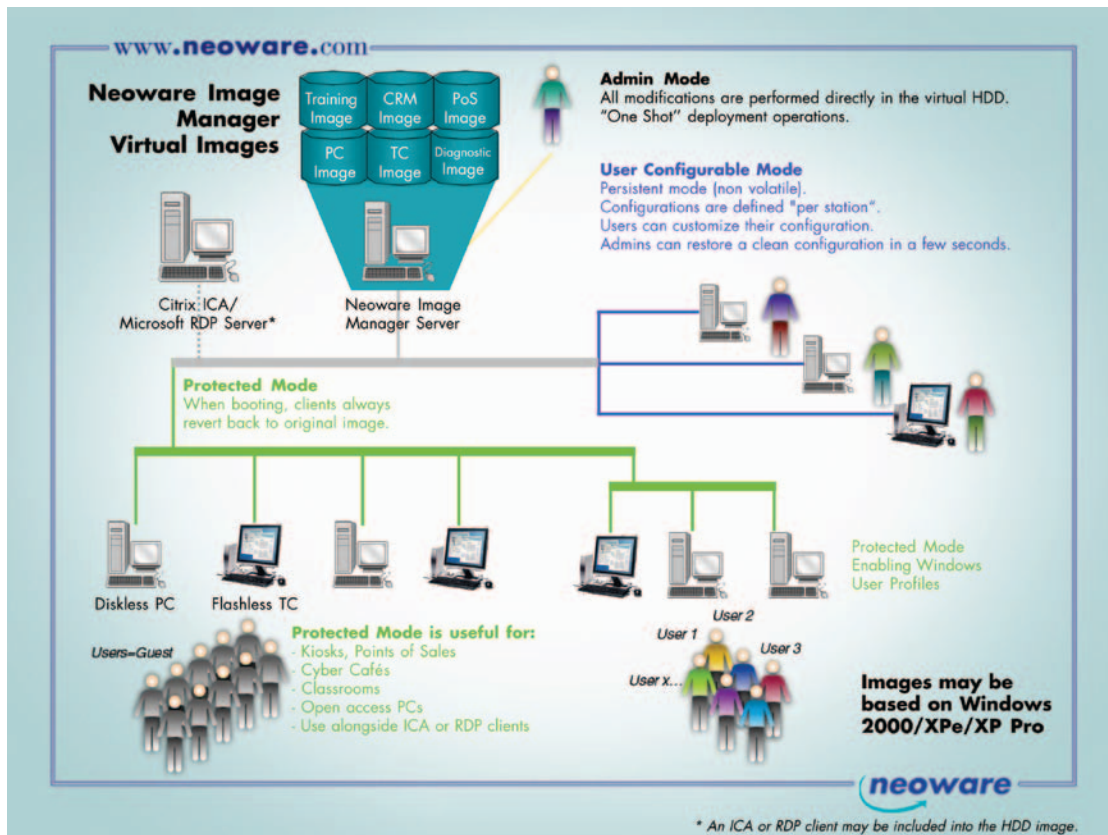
www.neoware.com

Neoware Image Manager Virtual Images

Training Image
CRM Image
PoS Image
PC Image
TC Image
Diagnostic Image

Admin Mode
All modifications are performed directly in the virtual HDD. "One Shot" deployment operations.

User Configurable Mode
Persistent mode (non volatile).
Configurations are defined "per station".
Users can customize their configuration.
Admins can restore a clean configuration in a few seconds.

Citrix ICA/ Microsoft RDP Server*

Neoware Image Manager Server

Protected Mode
When booting, clients always revert back to original image.

Diskless PC
Flashless TC

Protected Mode Enabling Windows User Profiles

Users=Guest

Protected Mode is useful for:
- Kiosks, Points of Sales
- Cyber Cafés
- Classrooms
- Open access PCs
- Use alongside ICA or RDP clients

User 2
User 1
User 3
User x...

Images may be based on Windows 2000/XPe/XP Pro

neoware

* An ICA or RDP client may be included into the HDD image.